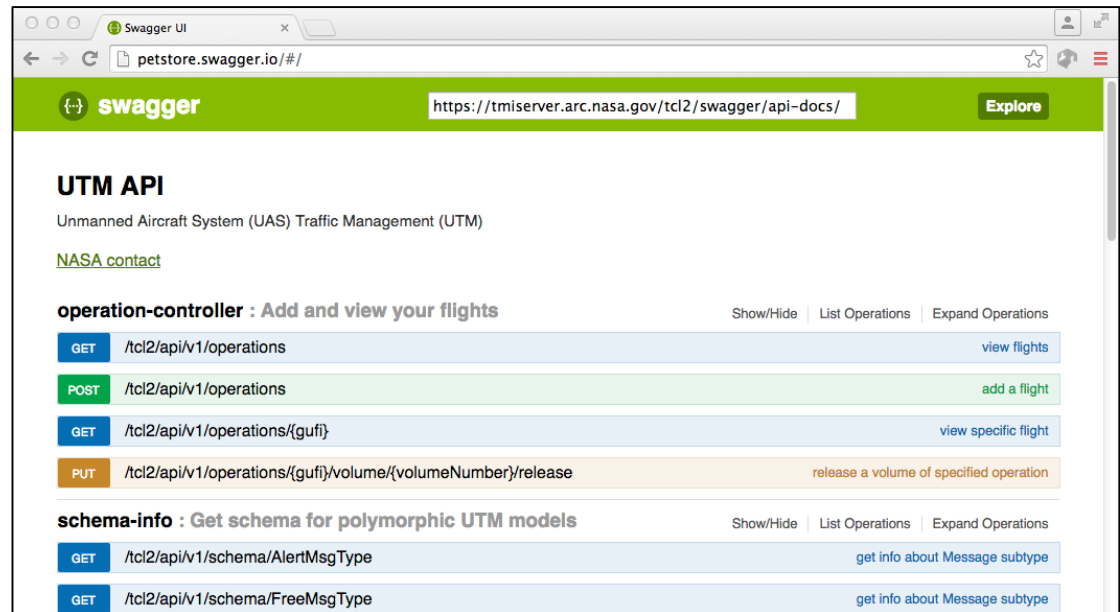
Swagger UI

petstore.swagger.io/#/

{...} swagger

https://tmiserver.arc.nasa.gov/tcl2/swagger/api-docs/

Explore

UTM API

Unmanned Aircraft System (UAS) Traffic Management (UTM)

NASA contact

operation-controller : Add and view your flights

Show/Hide | List Operations | Expand Operations

GET /tcl2/api/v1/operations view flights

POST /tcl2/api/v1/operations add a flight

GET /tcl2/api/v1/operations/{gufi} view specific flight

PUT /tcl2/api/v1/operations/{gufi}/volume/{volumeNumber}/release release a volume of specified operation

schema-info : Get schema for polymorphic UTM models

Show/Hide | List Operations | Expand Operations

GET /tcl2/api/v1/schema/AlertMsgType get info about Message subtype

GET /tcl2/api/v1/schema/FreeMsgType get info about Message subtype